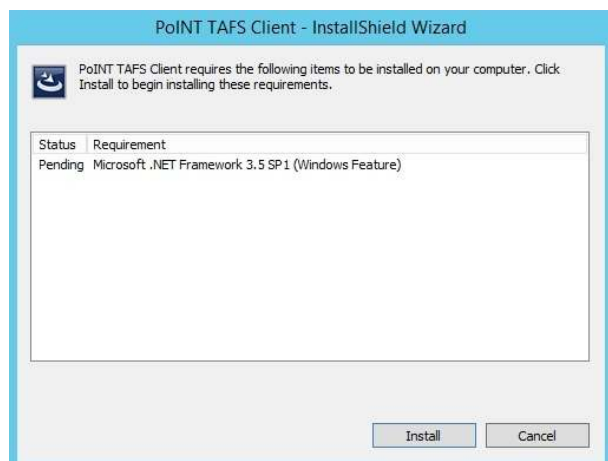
PoINT TAFS Client - InstallShield Wizard

PoINT TAFS Client requires the following items to be installed on your computer. Click Install to begin installing these requirements.

| Status | Requirement |
|---|---|
| Pending | Microsoft .NET Framework 3.5 SP1 (Windows Feature) |

Install

Cancel